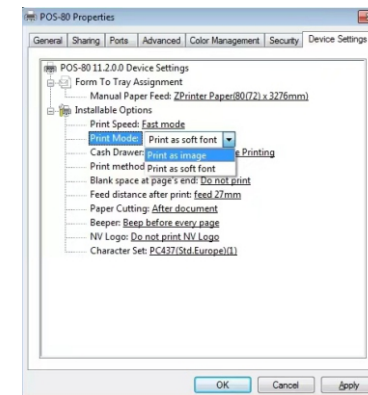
POS-80 Properties

General | Sharing | Ports | Advanced | Color Management | Security | Device Settings

POS-80 11.2.0.0 Device Settings
Form To Tray Assignment
Manual Paper Feed: ZPrinter Paper(80(72) x 3276mm)
Installable Options
Print Speed: Fast mode
Print Mode: Print as soft font
Cash Drawer: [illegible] e Printing
Print method
Print as image
Print as soft font
Blank space at page's end: Do not print
Feed distance after print: feed 27mm
Paper Cutting: After document
Beeper: Beep before every page
NV Logo: Do not print NV Logo
Character Set: PC437(Std.Europe)(1)

OK | Cancel | Apply